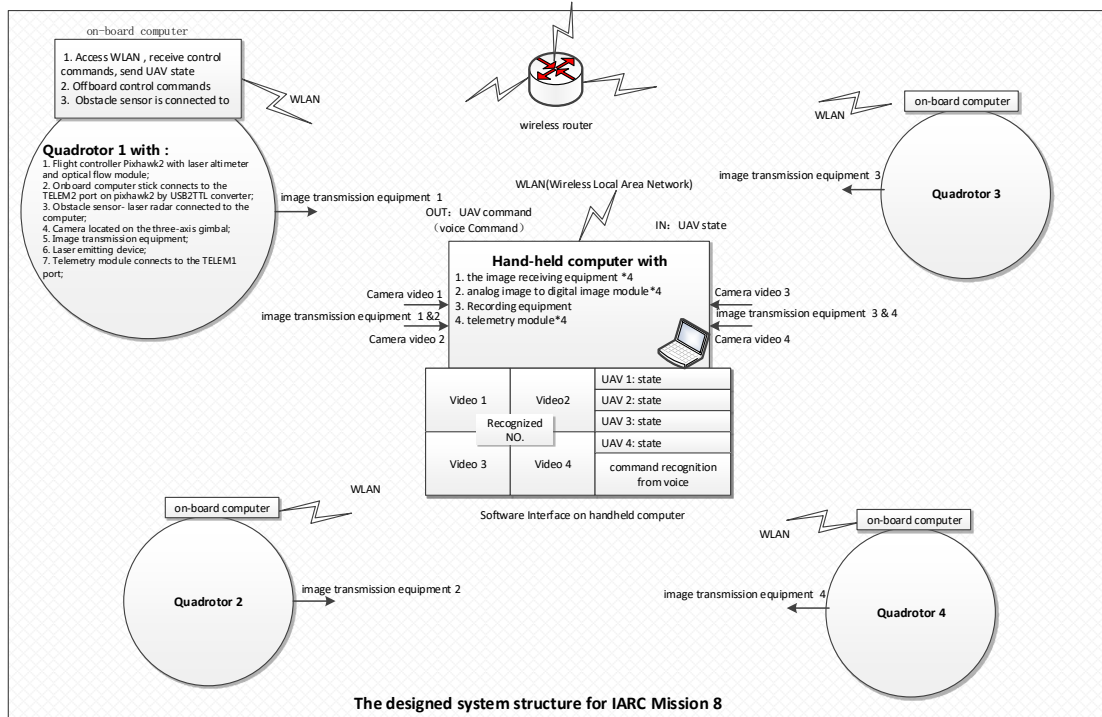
on-board computer

1. Access WLAN , receive control commands, send UAV state
2. Offboard control commands
3. Obstacle sensor is connected to

WLAN

wireless router

on-board computer

WLAN

Quadrotor 1 with :
1. Flight controller Pixhawk2 with laser altimeter and optical flow module;
2. Onboard computer stick connects to the TELEM2 port on pixhawk2 by USB2TTL converter;
3. Obstacle sensor- laser radar connected to the computer;
4. Camera located on the three-axis gimbal;
5. Image transmission equipment;
6. Laser emitting device;
7. Telemetry module connects to the TELEM1 port;

image transmission equipment 1

WLAN(Wireless Local Area Network)

OUT：UAV command
（voice Command）

IN：UAV state

image transmission equipment 3

Quadrotor 3

Hand-held computer with
1. the image receiving equipment *4
2. analog image to digital image module*4
3. Recording equipment
4. telemetry module*4

Camera video 1
image transmission equipment 1 &2
Camera video 2

Camera video 3
image transmission equipment 3 & 4
Camera video 4

| Video 1 | Video2 | UAV 1: state |
|---|---|---|
| | | UAV 2: state |
| | | UAV 3: state |
| Video 3 | Video 4 | UAV 4: state |
| | | command recognition from voice |

Recognized NO.

Software Interface on handheld computer

WLAN

on-board computer

Quadrotor 2

image transmission equipment 2

on-board computer

WLAN

image transmission equipment 4

Quadrotor 4

The designed system structure for IARC Mission 8